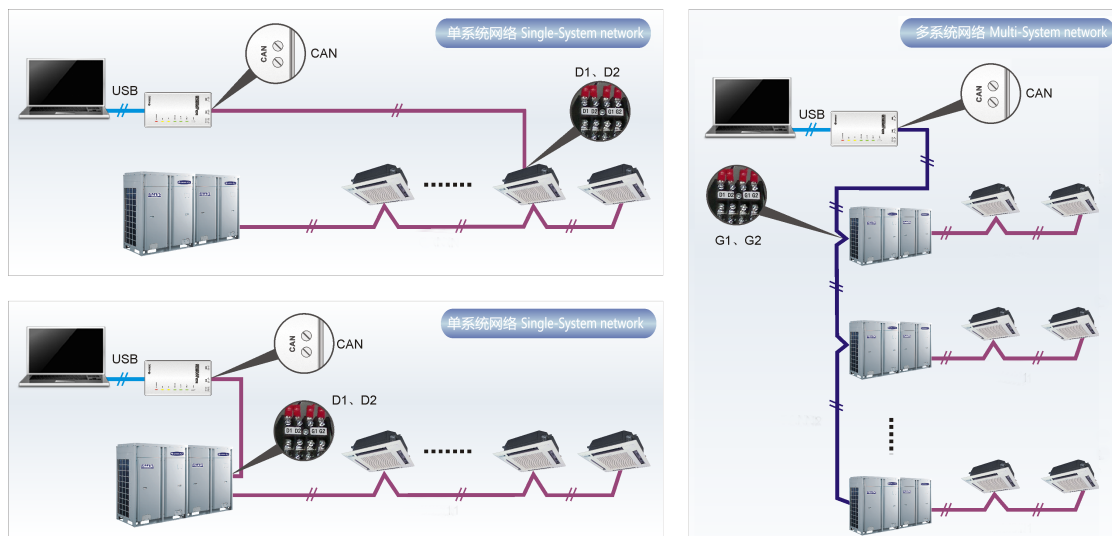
单系统网络 Single-System network

CAN

CAN

USB

D1、D2

D1 D2 G1 G2

......

单系统网络 Single-System network

CAN

CAN

USB

D1、D2

D1 D2 G1 G2

......

多系统网络 Multi-System network

CAN

CAN

USB

D1 D2 G1 G2

G1、G2